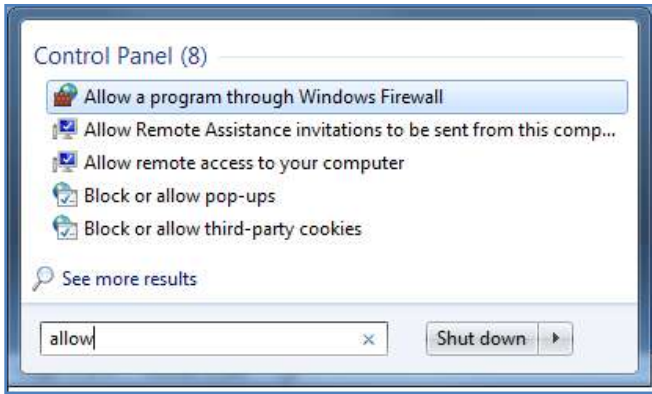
Control Panel (8)

Allow a program through Windows Firewall
Allow Remote Assistance invitations to be sent from this comp...
Allow remote access to your computer
Block or allow pop-ups
Block or allow third-party cookies

See more results

allow ×
Shut down